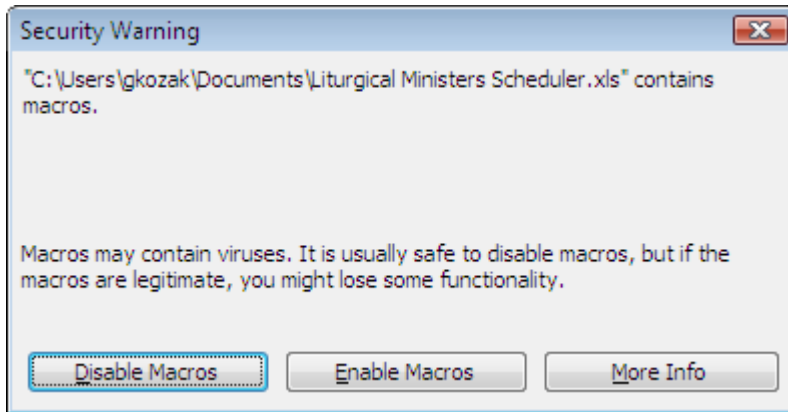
Security Warning

"C:\Users\gkozak\Documents\Liturgical Ministers Scheduler.xls" contains macros.

Macros may contain viruses. It is usually safe to disable macros, but if the macros are legitimate, you might lose some functionality.

Disable Macros

Enable Macros

More Info